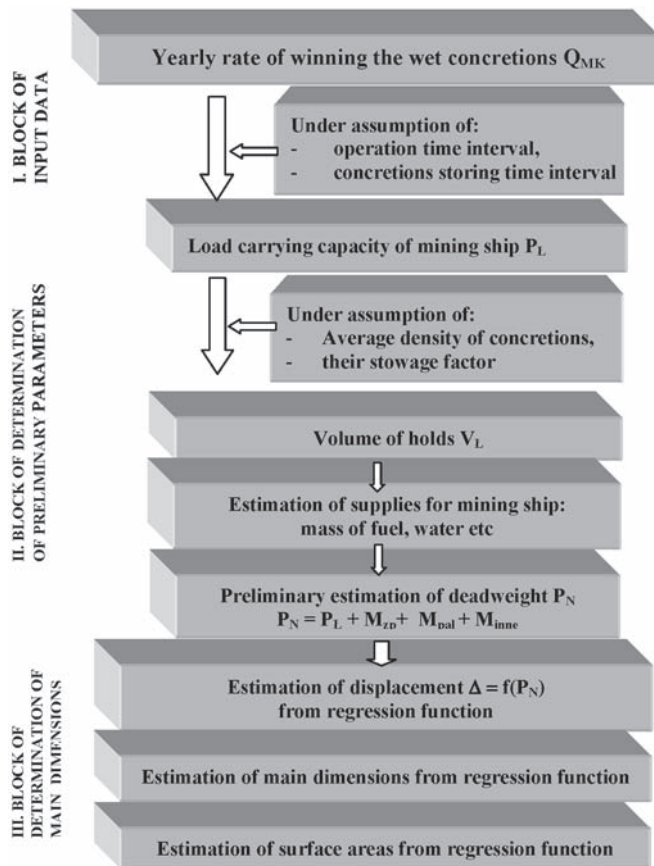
I. BLOCK OF INPUT DATA

Yearly rate of winning the wet concretions $Q_{MK}$

Under assumption of:
- operation time interval,
- concretions storing time interval

Load carrying capacity of mining ship $P_L$

II. BLOCK OF DETERMINATION OF PRELIMINARY PARAMETERS

Under assumption of:
- Average density of concretions,
- their stowage factor

Volume of holds $V_L$

Estimation of supplies for mining ship: mass of fuel, water etc

Preliminary estimation of deadweight $P_N$
$P_N = P_L + M_{zp} + M_{pal} + M_{inne}$

III. BLOCK OF DETERMINATION OF MAIN DIMENSIONS

Estimation of displacement $\Delta = f(P_N)$ from regression function

Estimation of main dimensions from regression function

Estimation of surface areas from regression function